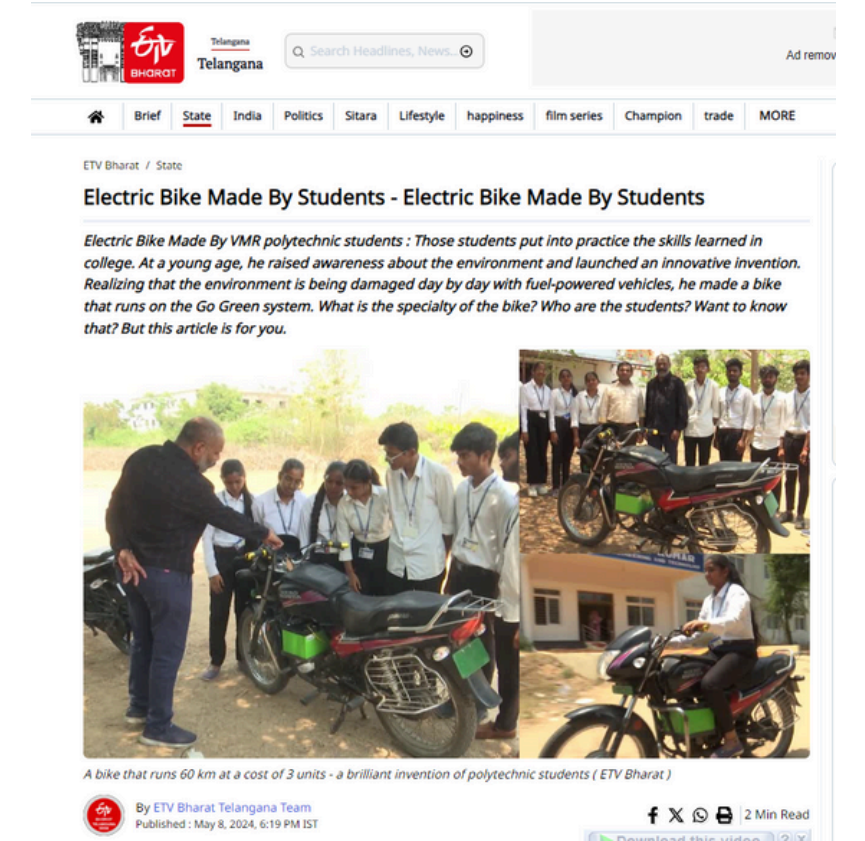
ETV BHARAT

Telangana
Telangana

Search Headlines, News...

Ad remov

Brief | State | India | Politics | Sitara | Lifestyle | happiness | film series | Champion | trade | MORE

ETV Bharat / State

Electric Bike Made By Students - Electric Bike Made By Students

Electric Bike Made By VMR polytechnic students : Those students put into practice the skills learned in college. At a young age, he raised awareness about the environment and launched an innovative invention. Realizing that the environment is being damaged day by day with fuel-powered vehicles, he made a bike that runs on the Go Green system. What is the specialty of the bike? Who are the students? Want to know that? But this article is for you.

A bike that runs 60 km at a cost of 3 units - a brilliant invention of polytechnic students ( ETV Bharat )

By ETV Bharat Telangana Team
Published : May 8, 2024, 6:19 PM IST

2 Min Read

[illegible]